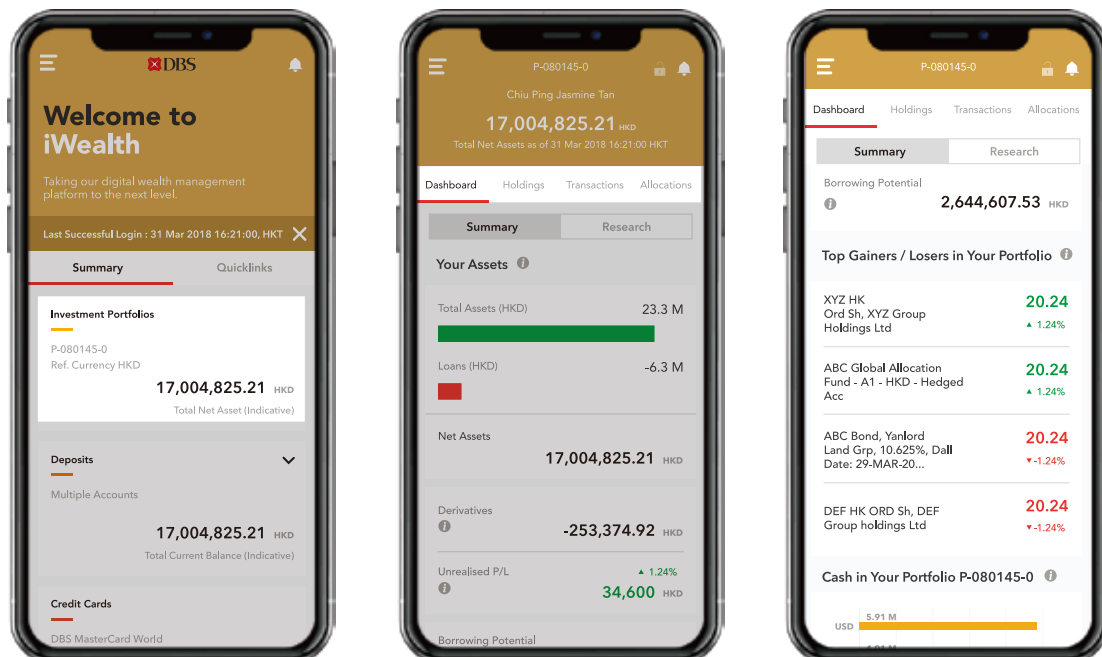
DBS

Welcome to iWealth

Taking our digital wealth management platform to the next level.

Last Successful Login : 31 Mar 2018 16:21:00, HKT

Summary Quicklinks

Investment Portfolios

P-080145-0
Ref. Currency HKD
17,004,825.21 HKD
Total Net Asset (Indicative)

Deposits

Multiple Accounts
17,004,825.21 HKD
Total Current Balance (Indicative)

Credit Cards

DBS MasterCard World

P-080145-0

Chiu Ping Jasmine Tan
17,004,825.21 HKD
Total Net Assets as of 31 Mar 2018 16:21:00 HKT

Dashboard Holdings Transactions Allocations

Summary Research

Your Assets

Total Assets (HKD) 23.3 M

Loans (HKD) -6.3 M

Net Assets
17,004,825.21 HKD

Derivatives
-253,374.92 HKD

Unrealised P/L
▲ 1.24%
34,600 HKD

Borrowing Potential

P-080145-0

Dashboard Holdings Transactions Allocations

Summary Research

Borrowing Potential
2,644,607.53 HKD

Top Gainers / Losers in Your Portfolio

XYZ HK Ord Sh, XYZ Group Holdings Ltd
20.24
▲ 1.24%

ABC Global Allocation Fund - A1 - HKD - Hedged Acc
20.24
▲ 1.24%

ABC Bond, Yanlord Land Grp, 10.625%, Dall Date: 29-MAR-20...
20.24
▼-1.24%

DEF HK ORD Sh, DEF Group holdings Ltd
20.24
▼-1.24%

Cash in Your Portfolio P-080145-0

USD 5.91 M